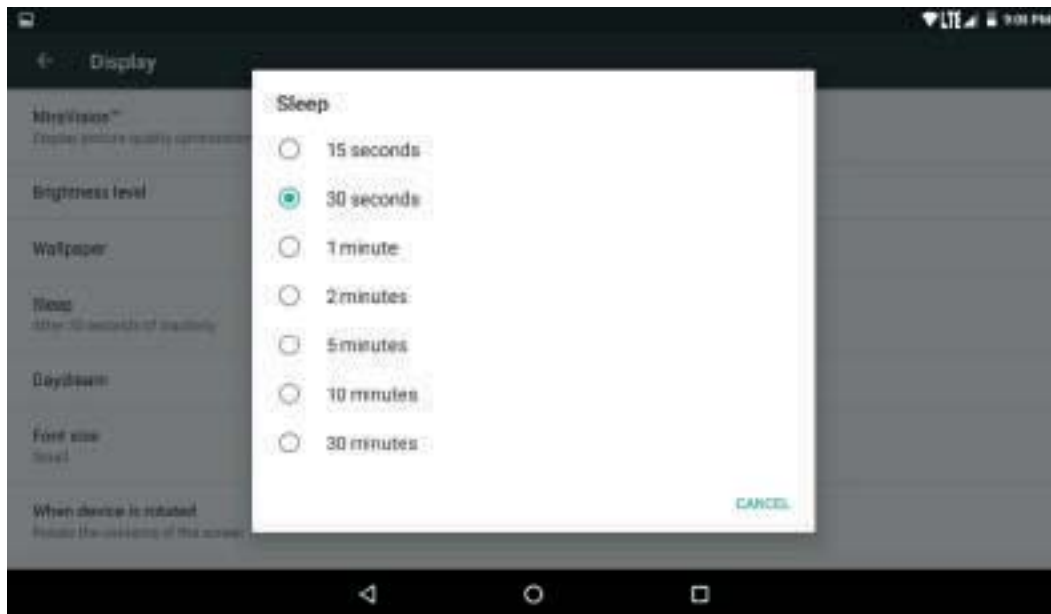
LTE 9:00 PM

Display

MiraVision™
Display picture quality optimization

Brightness level

Wallpaper

Sleep
After 30 seconds of inactivity

Daydream

Font size
Small

When device is rotated
Rotate the contents of the screen

Sleep

15 seconds

30 seconds

1 minute

2 minutes

5 minutes

10 minutes

30 minutes

CANCEL